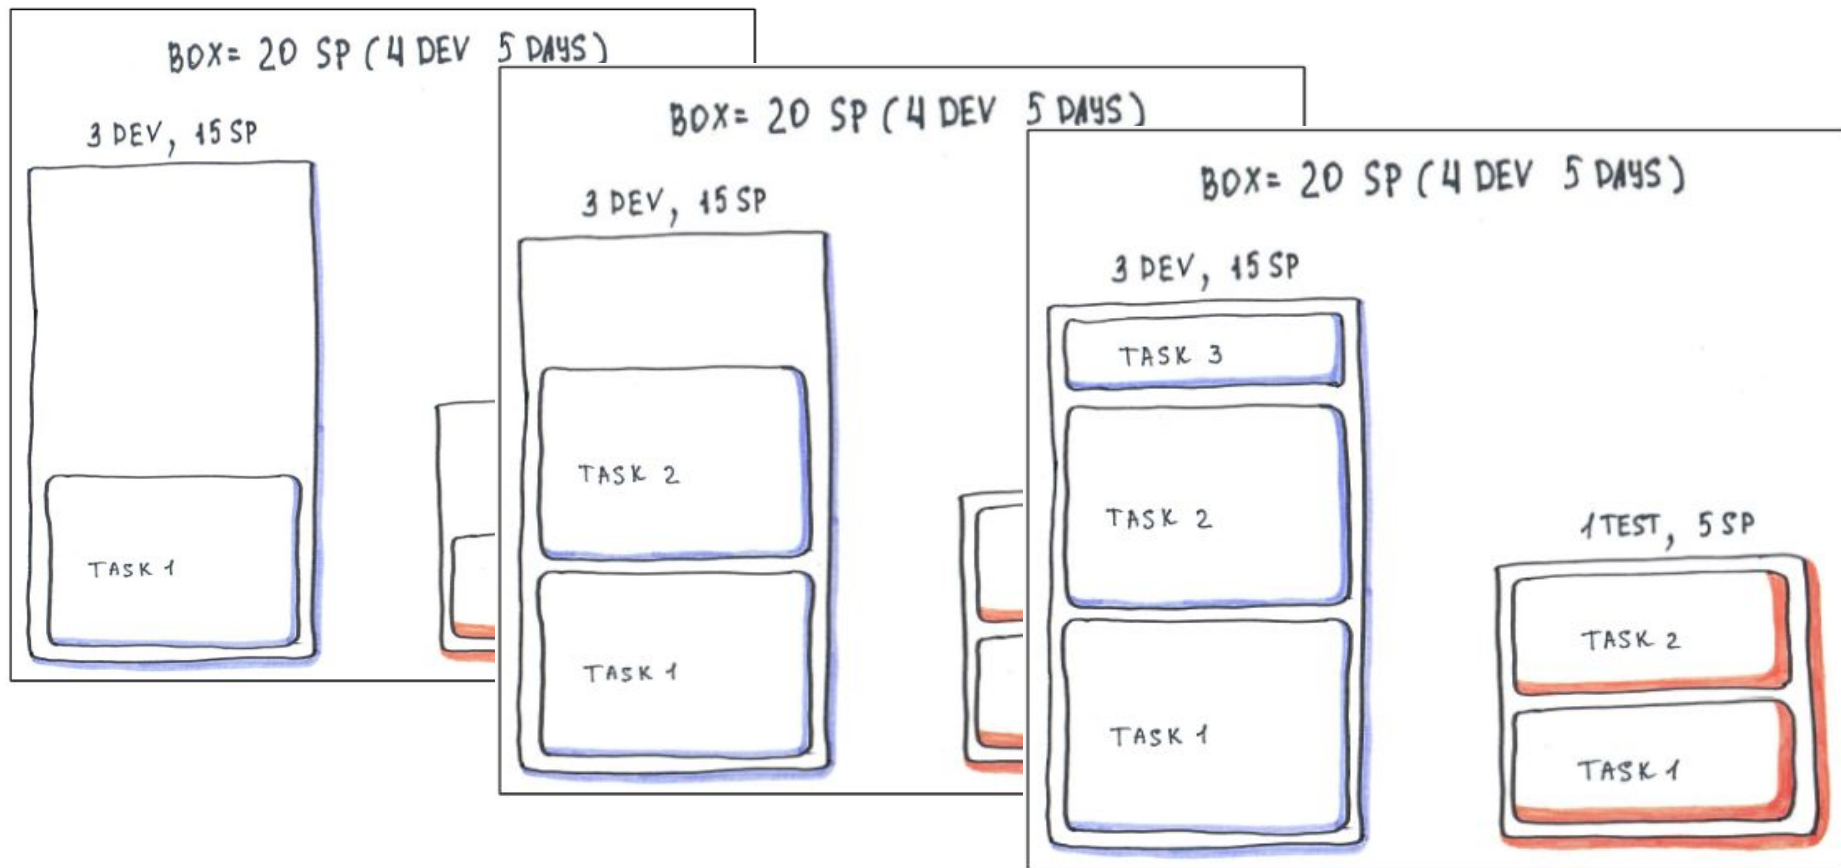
BOX= 20 SP ( 4 DEV 5 DAYS )

3 DEV, 15 SP

TASK 1

BOX= 20 SP ( 4 DEV 5 DAYS )

3 DEV, 15 SP

TASK 2

TASK 1

BOX= 20 SP ( 4 DEV 5 DAYS )

3 DEV, 15 SP

TASK 3

TASK 2

TASK 1

1 TEST, 5 SP

TASK 2

TASK 1